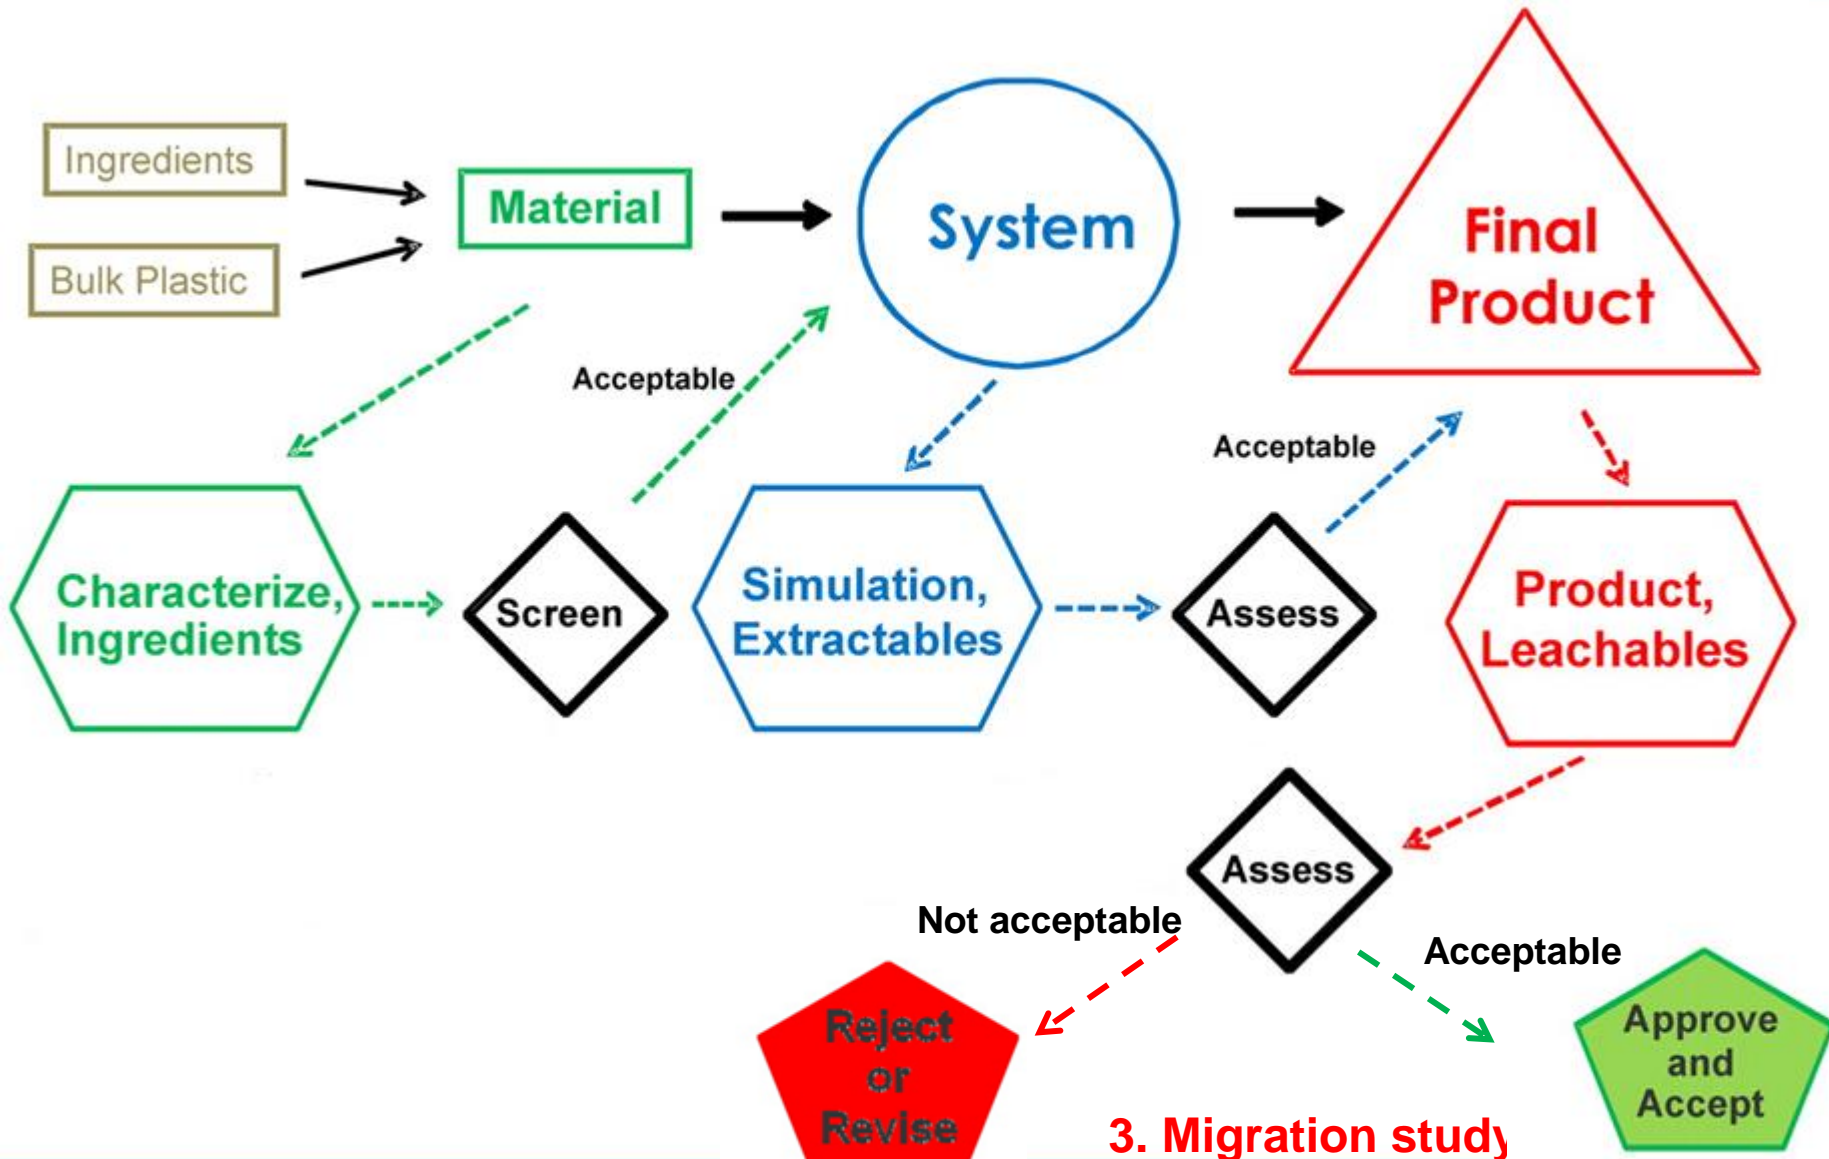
Ingredients

Bulk Plastic

Material

System

Final Product

Acceptable

Characterize, Ingredients

Screen

Simulation, Extractables

Acceptable

Assess

Product, Leachables

Assess

Not acceptable

Acceptable

Reject or Revise

3. Migration study

Approve and Accept